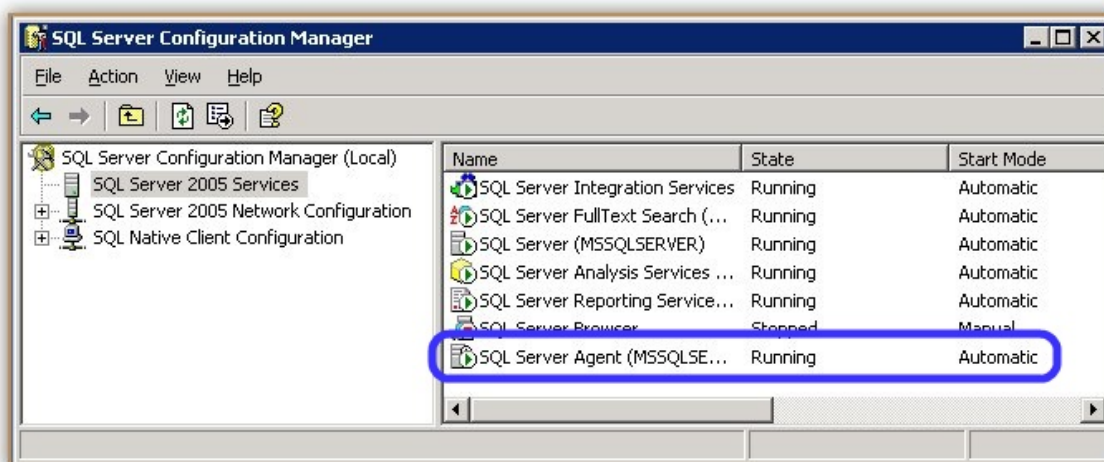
SQL Server Configuration Manager

File Action View Help

SQL Server Configuration Manager (Local)
SQL Server 2005 Services
SQL Server 2005 Network Configuration
SQL Native Client Configuration

| Name | State | Start Mode |
|---|---|---|
| SQL Server Integration Services | Running | Automatic |
| SQL Server FullText Search (... | Running | Automatic |
| SQL Server (MSSQLSERVER) | Running | Automatic |
| SQL Server Analysis Services ... | Running | Automatic |
| SQL Server Reporting Service... | Running | Automatic |
| SQL Server Browser | Stopped | Manual |
| SQL Server Agent (MSSQLSE... | Running | Automatic |